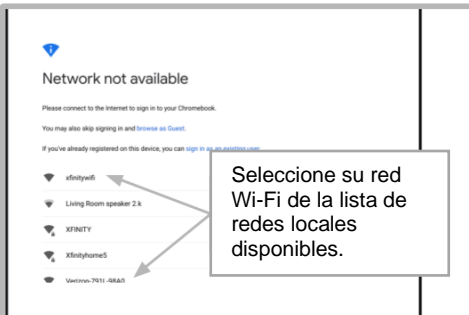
Network not available

Please connect to the Internet to sign in to your Chromebook.

You may also skip signing in and browse as Guest.

If you've already registered on this device, you can sign in as an existing user.

xfinitywifi

Living Room speaker 2.k

XFINITY

Xfinityhome5

Verizon-791L-98A0

Seleccione su red Wi-Fi de la lista de redes locales disponibles.